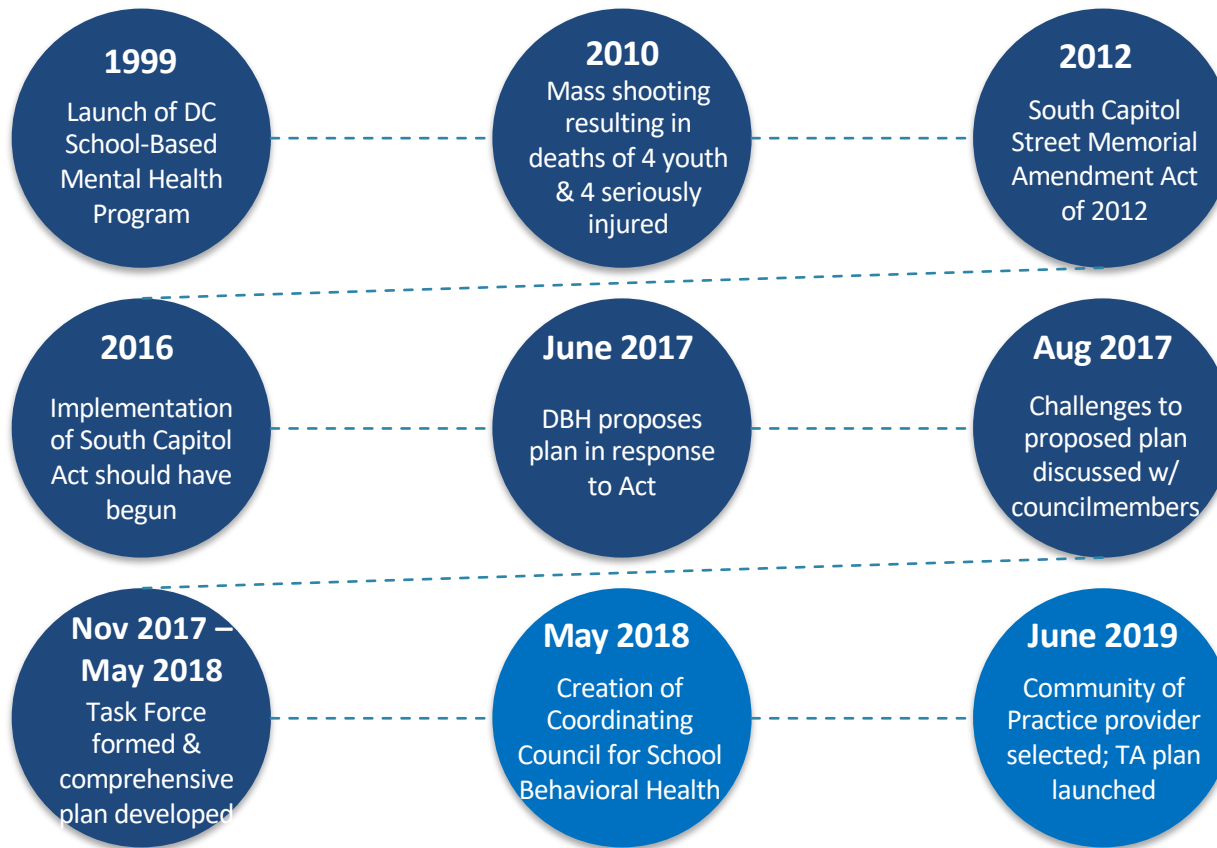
1999
Launch of DC School-Based Mental Health Program

2010
Mass shooting resulting in deaths of 4 youth & 4 seriously injured

2012
South Capitol Street Memorial Amendment Act of 2012

2016
Implementation of South Capitol Act should have begun

June 2017
DBH proposes plan in response to Act

Aug 2017
Challenges to proposed plan discussed w/ councilmembers

Nov 2017 – May 2018
Task Force formed & comprehensive plan developed

May 2018
Creation of Coordinating Council for School Behavioral Health

June 2019
Community of Practice provider selected; TA plan launched